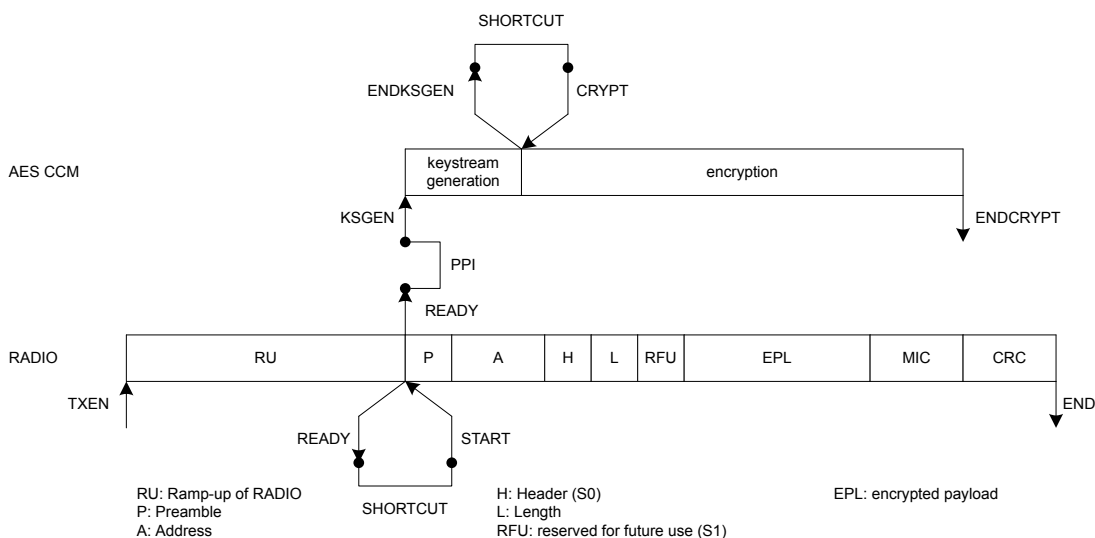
SHORTCUT

ENDKSGEN

CRYPT

AES CCM

keystream generation

encryption

KSGEN

ENDCRYPT

PPI

READY

RADIO

| RU | P | A | H | L | RFU | EPL | MIC | CRC |
|---|---|---|---|---|---|---|---|---|

TXEN

END

READY

START

SHORTCUT

RU: Ramp-up of RADIO
P: Preamble
A: Address

H: Header (S0)
L: Length
RFU: reserved for future use (S1)

EPL: encrypted payload